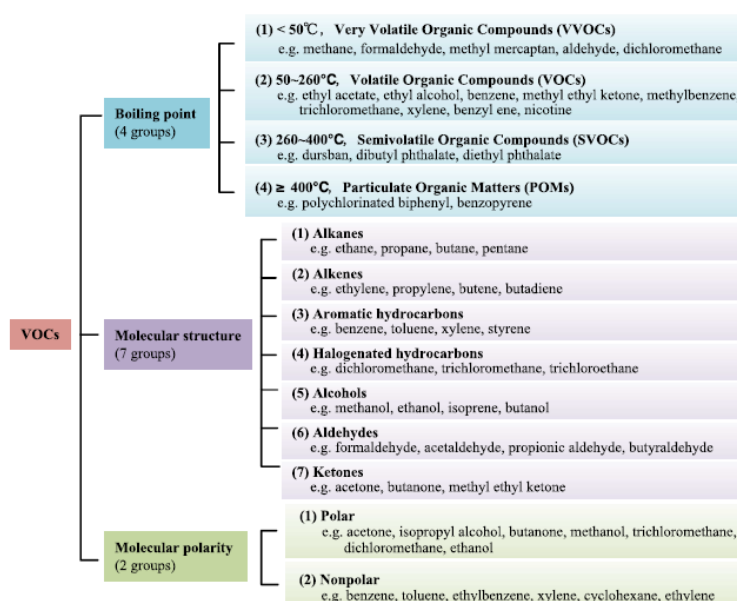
VOCs

Boiling point
(4 groups)

(1) < 50℃, Very Volatile Organic Compounds (VVOCs)
e.g. methane, formaldehyde, methyl mercaptan, aldehyde, dichloromethane

(2) 50~260°C, Volatile Organic Compounds (VOCs)
e.g. ethyl acetate, ethyl alcohol, benzene, methyl ethyl ketone, methylbenzene trichloromethane, xylene, benzyl ene, nicotine

(3) 260~400°C, Semivolatile Organic Compounds (SVOCs)
e.g. dursban, dibutyl phthalate, diethyl phthalate

(4) ≥ 400°C, Particulate Organic Matters (POMs)
e.g. polychlorinated biphenyl, benzopyrene

Molecular structure
(7 groups)

(1) Alkanes
e.g. ethane, propane, butane, pentane

(2) Alkenes
e.g. ethylene, propylene, butene, butadiene

(3) Aromatic hydrocarbons
e.g. benzene, toluene, xylene, styrene

(4) Halogenated hydrocarbons
e.g. dichloromethane, trichloromethane, trichloroethane

(5) Alcohols
e.g. methanol, ethanol, isoprene, butanol

(6) Aldehydes
e.g. formaldehyde, acetaldehyde, propionic aldehyde, butyraldehyde

(7) Ketones
e.g. acetone, butanone, methyl ethyl ketone

Molecular polarity
(2 groups)

(1) Polar
e.g. acetone, isopropyl alcohol, butanone, methanol, trichloromethane, dichloromethane, ethanol

(2) Nonpolar
e.g. benzene, toluene, ethylbenzene, xylene, cyclohexane, ethylene